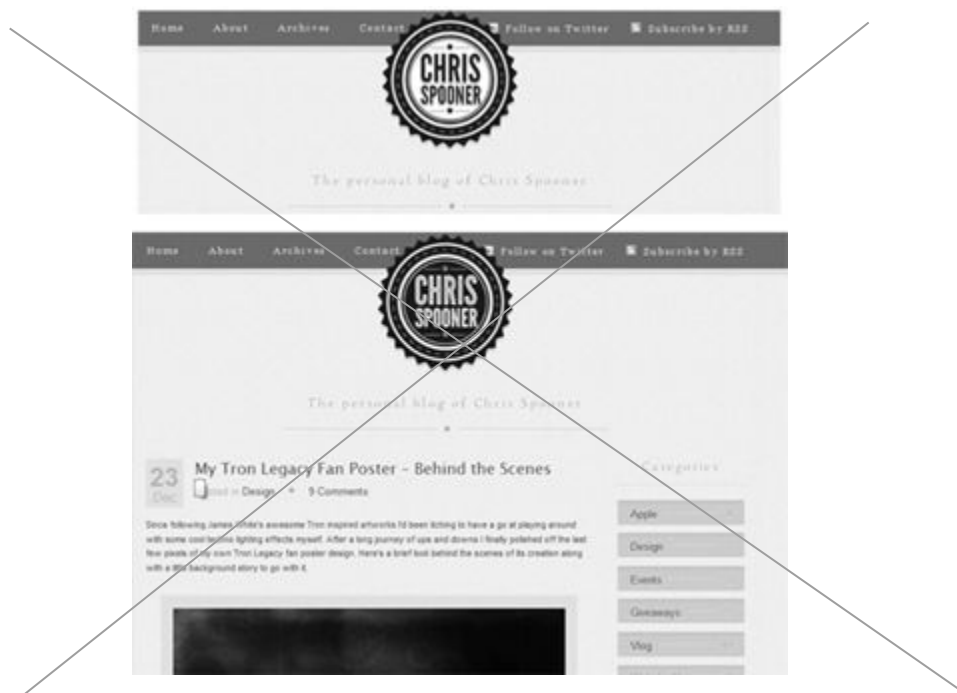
Home About Archives Contact Follow on Twitter Subscribe by RSS

CHRIS SPOONER

The personal blog of Chris Spooner

Home About Archives Contact Follow on Twitter Subscribe by RSS

CHRIS SPOONER

The personal blog of Chris Spooner

23 Dec

My Tron Legacy Fan Poster – Behind the Scenes

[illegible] in Design 9 Comments

Since following James White's awesome Tron inspired artworks I'd been itching to have a go at playing around with some cool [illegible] lighting effects myself. After a long journey of ups and downs I finally polished off the last few pixels of my own Tron Legacy fan poster design. Here's a brief look behind the scenes of its creation along with a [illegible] background story to go with it.

Categories

Apple

Design

Events

Giveaways

Vlog